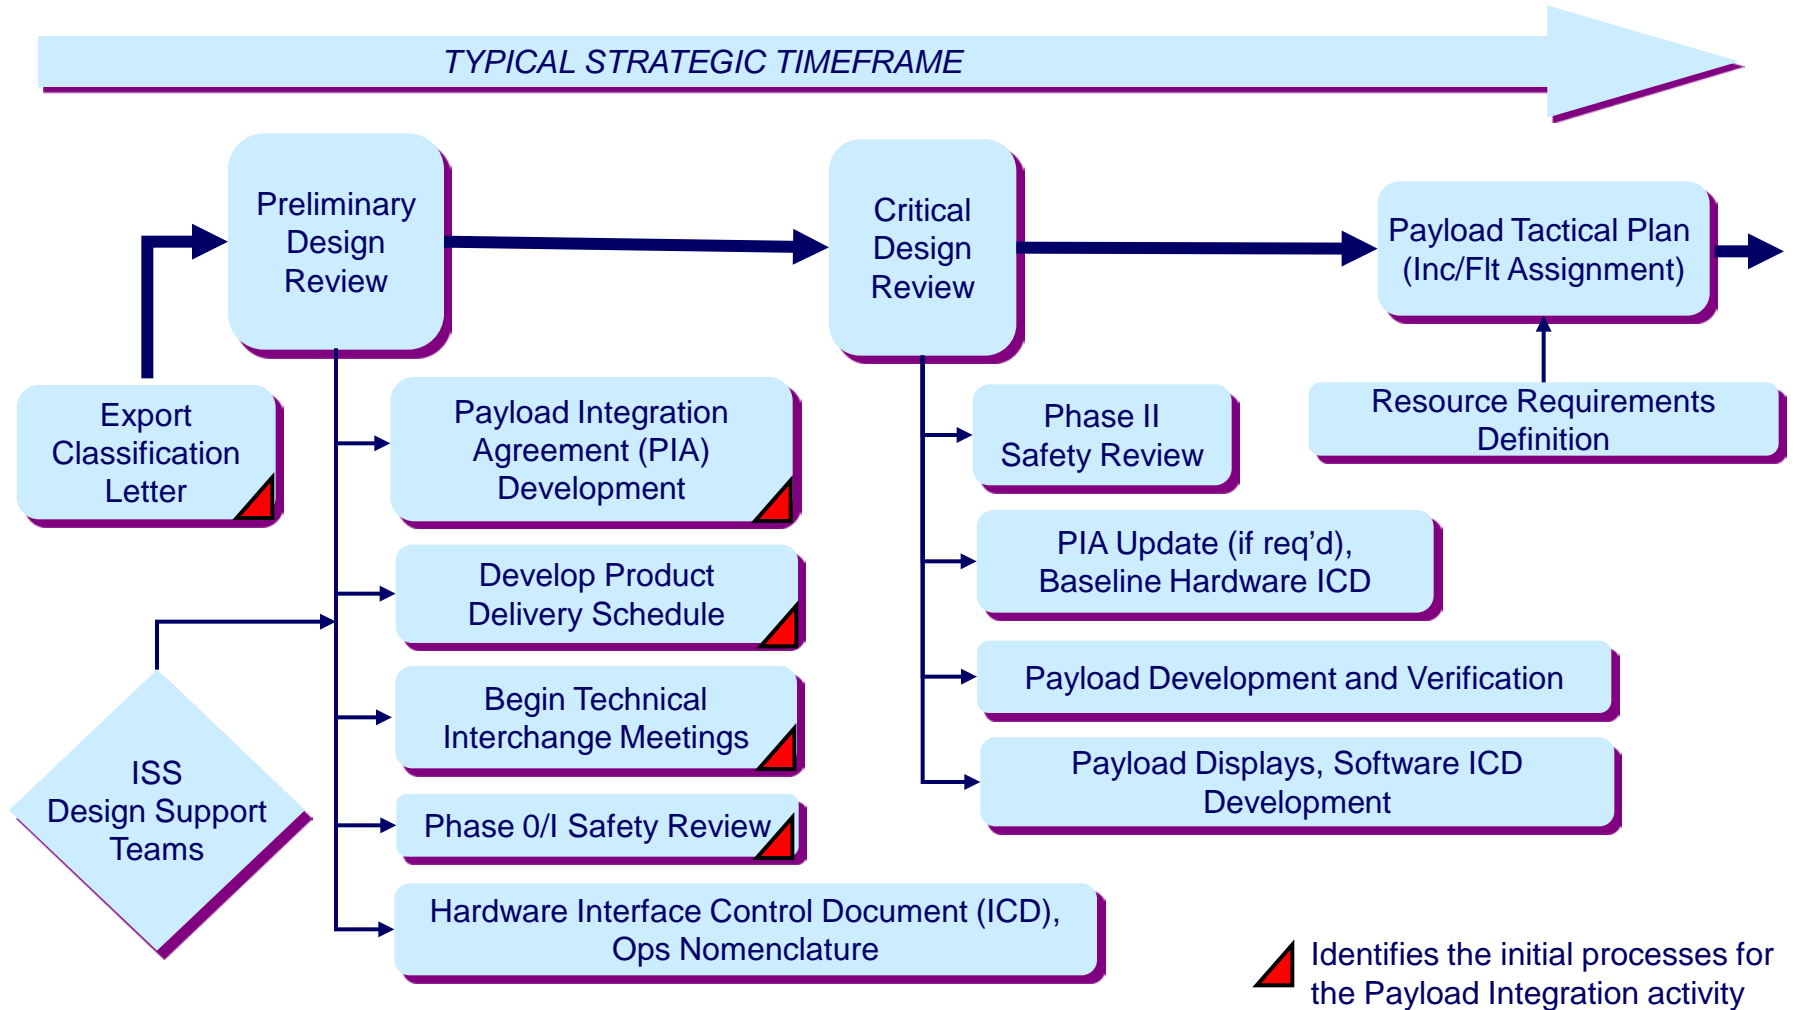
TYPICAL STRATEGIC TIMEFRAME

Preliminary Design Review

Critical Design Review

Payload Tactical Plan (Inc/Flt Assignment)

Export Classification Letter

Payload Integration Agreement (PIA) Development

Phase II Safety Review

Resource Requirements Definition

PIA Update (if req'd), Baseline Hardware ICD

Develop Product Delivery Schedule

Begin Technical Interchange Meetings

Payload Development and Verification

ISS Design Support Teams

Payload Displays, Software ICD Development

Phase 0/I Safety Review

Hardware Interface Control Document (ICD), Ops Nomenclature

Identifies the initial processes for the Payload Integration activity